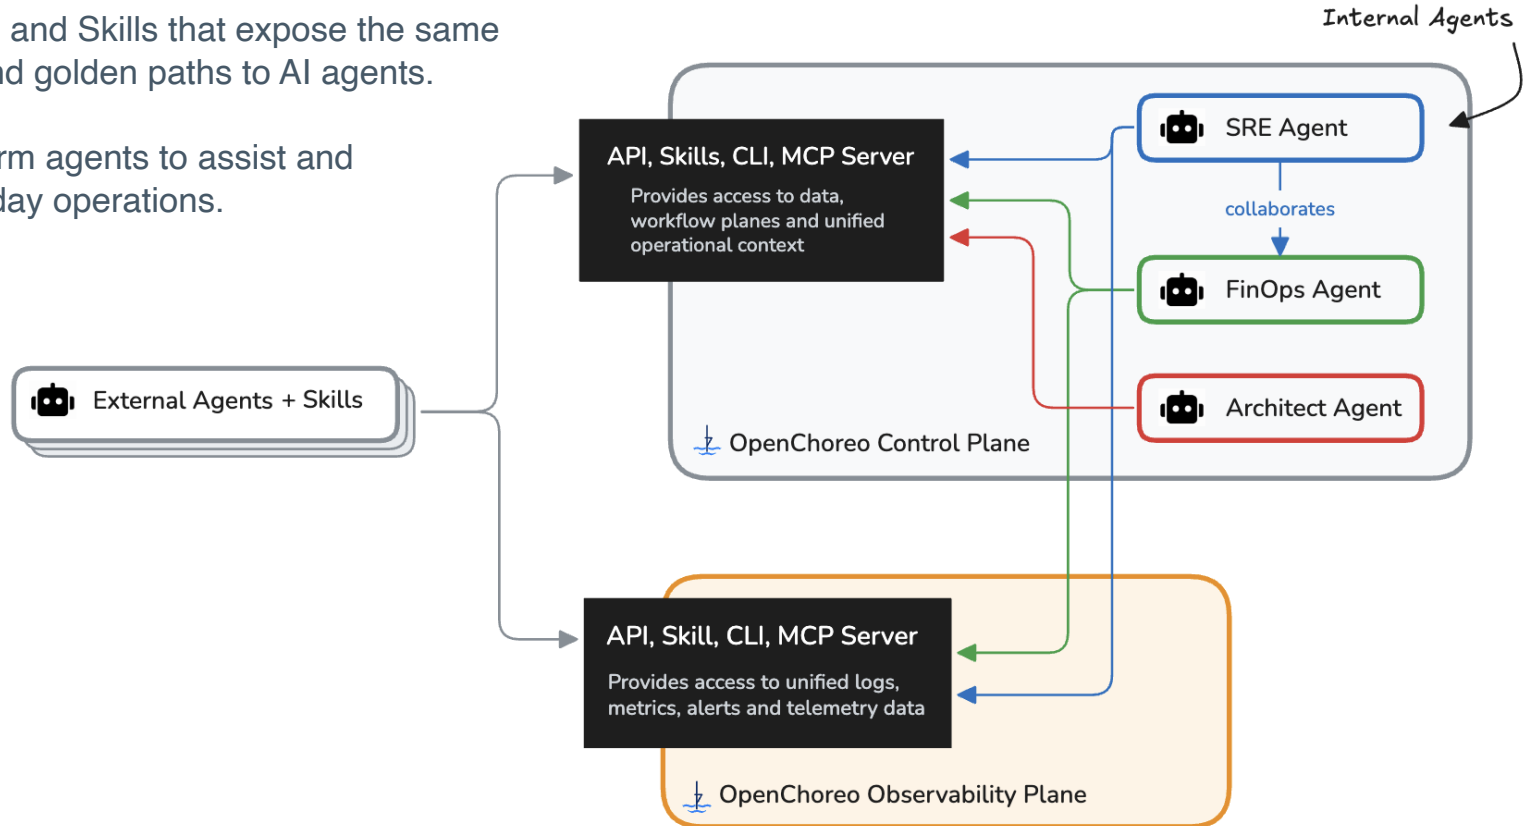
and Skills that expose the same
d golden paths to AI agents.

rm agents to assist and
day operations.

Internal Agents

API, Skills, CLI, MCP Server
Provides access to data, workflow planes and unified operational context

SRE Agent
collaborates
FinOps Agent
Architect Agent

External Agents + Skills

OpenChoreo Control Plane

API, Skill, CLI, MCP Server
Provides access to unified logs, metrics, alerts and telemetry data

OpenChoreo Observability Plane